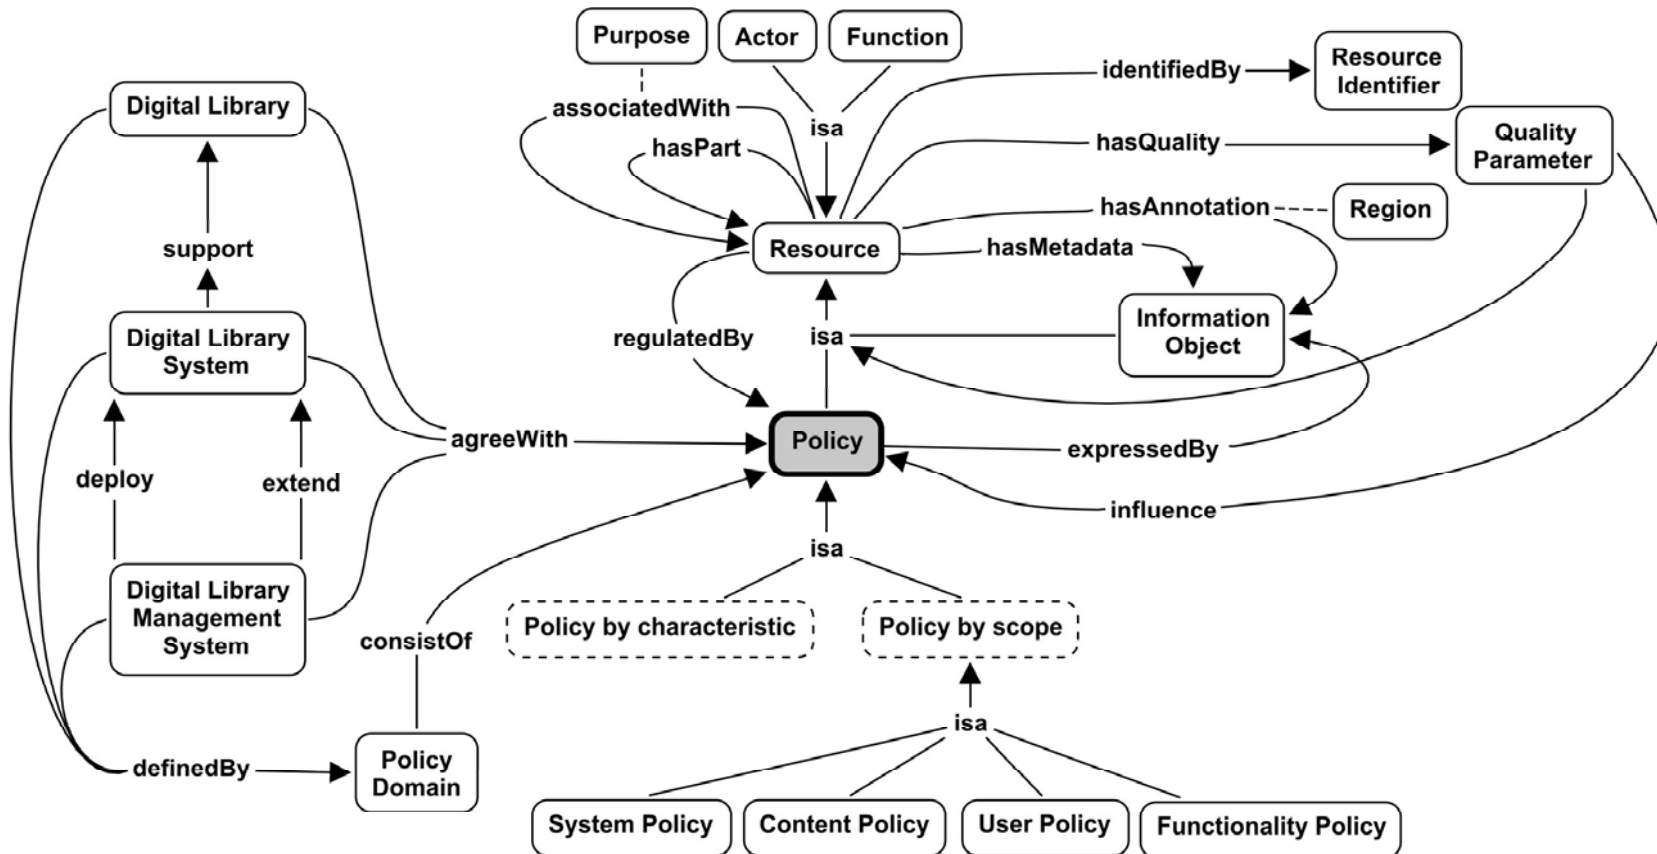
Purpose
Actor
Function
identifiedBy
Resource Identifier
associatedWith
isa
hasPart
hasQuality
Quality Parameter
Digital Library
hasAnnotation
Region
Resource
hasMetadata
support
Information Object
regulatedBy
isa
Digital Library System
agreeWith
Policy
expressedBy
deploy
extend
influence
isa
Digital Library Management System
consistOf
Policy by characteristic
Policy by scope
isa
definedBy
Policy Domain
System Policy
Content Policy
User Policy
Functionality Policy